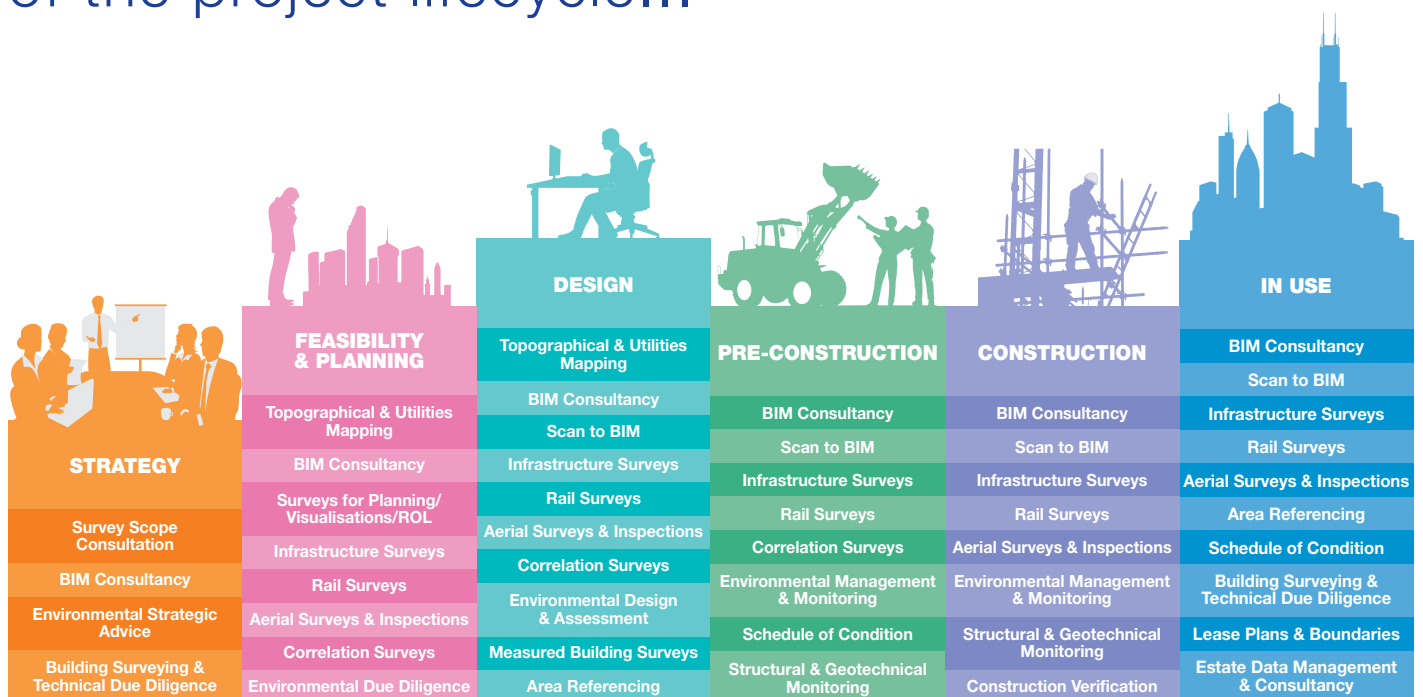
STRATEGY

Survey Scope Consultation

BIM Consultancy

Environmental Strategic Advice

Building Surveying & Technical Due Diligence

FEASIBILITY & PLANNING

Topographical & Utilities Mapping

BIM Consultancy

Surveys for Planning/ Visualisations/ROL

Infrastructure Surveys

Rail Surveys

Aerial Surveys & Inspections

Correlation Surveys

Environmental Due Diligence

DESIGN

Topographical & Utilities Mapping

BIM Consultancy

Scan to BIM

Infrastructure Surveys

Rail Surveys

Aerial Surveys & Inspections

Correlation Surveys

Environmental Design & Assessment

Measured Building Surveys

Area Referencing

PRE-CONSTRUCTION

BIM Consultancy

Scan to BIM

Infrastructure Surveys

Rail Surveys

Correlation Surveys

Environmental Management & Monitoring

Schedule of Condition

Structural & Geotechnical Monitoring

CONSTRUCTION

BIM Consultancy

Scan to BIM

Infrastructure Surveys

Rail Surveys

Aerial Surveys & Inspections

Environmental Management & Monitoring

Structural & Geotechnical Monitoring

Construction Verification

IN USE

BIM Consultancy

Scan to BIM

Infrastructure Surveys

Rail Surveys

Aerial Surveys & Inspections

Area Referencing

Schedule of Condition

Building Surveying & Technical Due Diligence

Lease Plans & Boundaries

Estate Data Management & Consultancy